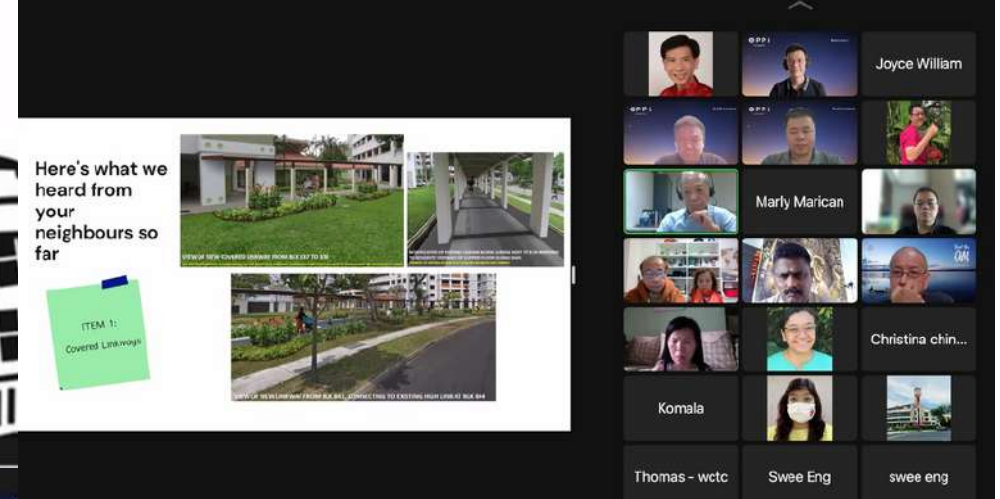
Here's what we heard from your neighbours so far

ITEM 1: Covered Linkways

VIEW OF NEW COVERED LINKWAY FROM BLK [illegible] TO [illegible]

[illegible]

VIEW OF NEW LINKWAY FROM BLK 843, CONNECTING TO EXISTING HIGH LINK AT BLK 844

Joyce William

Marly Marican

Christina chin...

Komala

Thomas - wctc

Swee Eng

swee eng